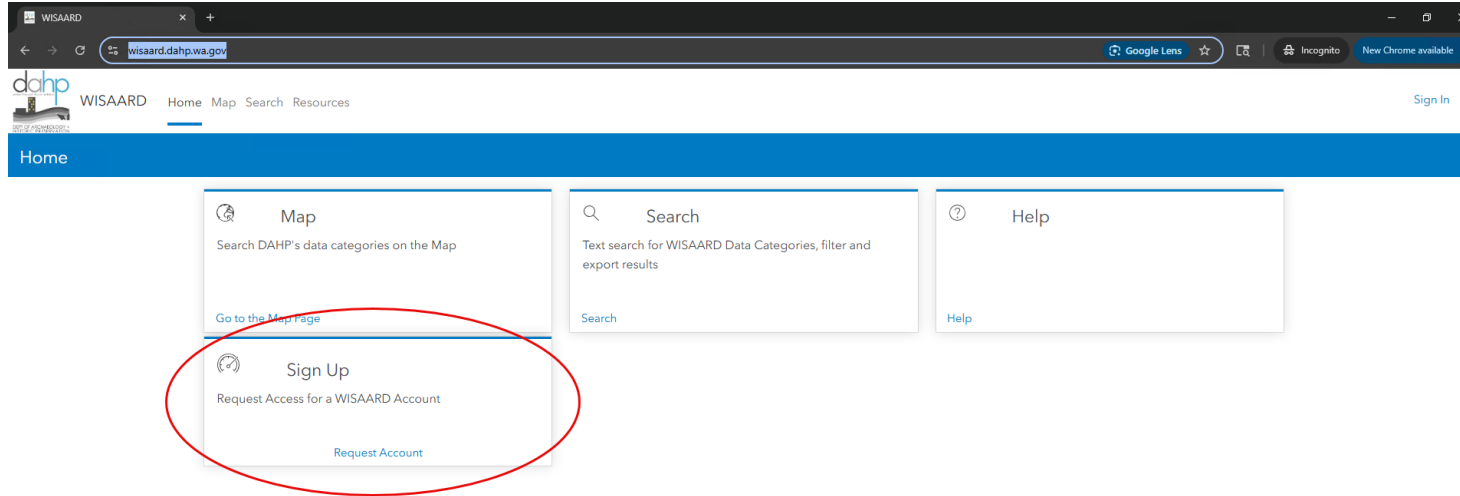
WISAARD

wisaard.dahp.wa.gov

Google Lens

Incognito

New Chrome available

dahp

DEPT OF ARCHAEOLOGY + HISTORIC PRESERVATION

WISAARD

Home Map Search Resources

Sign In

Home

Map

Search DAHP's data categories on the Map

Go to the Map Page

Search

Text search for WISAARD Data Categories, filter and export results

Search

Help

Help

Sign Up

Request Access for a WISAARD Account

Request Account